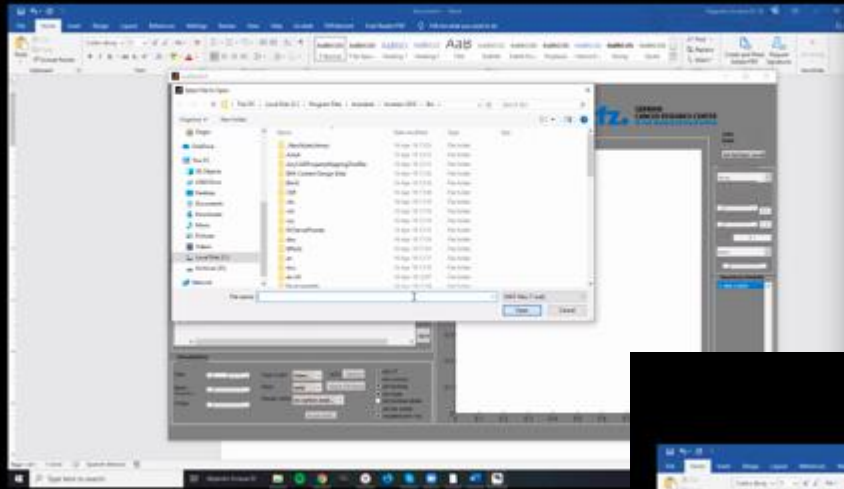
File Home Insert Design Layout References Mailings Review View Help Acrobat

Select File to Open

This PC > Local Disk (C:) > Program Files > Accelerate > Accelerate 2019 > Bin

Organize New folder

Name Date modified Type Size

File name:

Open Cancel

GERMAN CANCER RESEARCH CENTER

Simulations

Type here to search